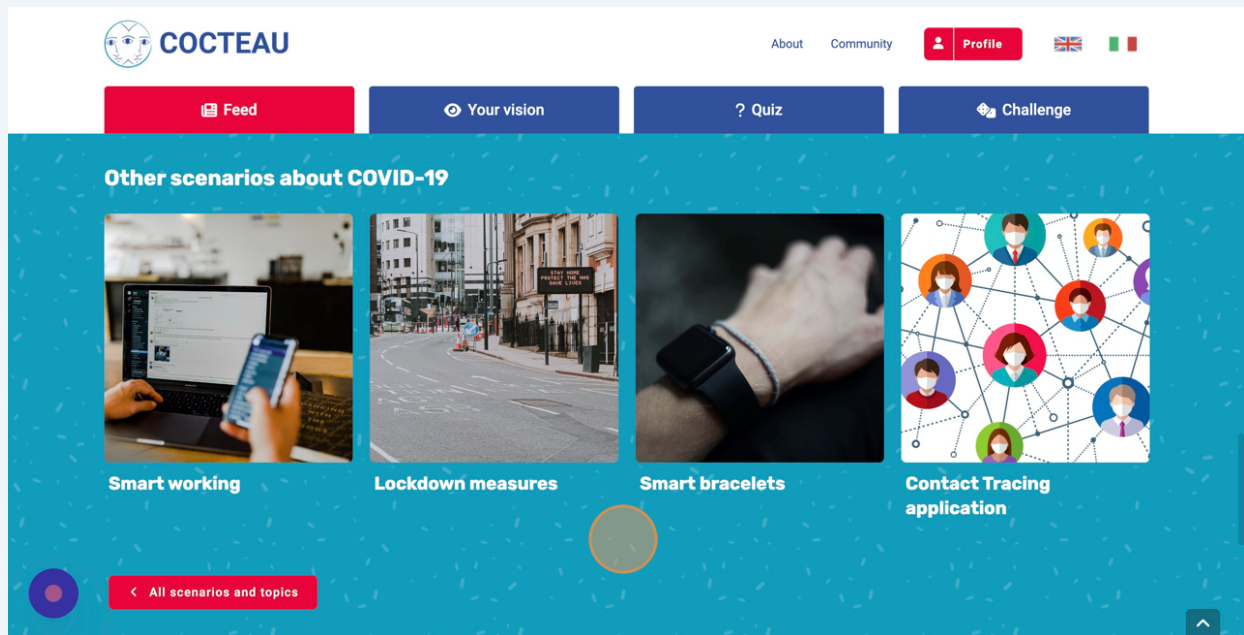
COCTEAU

About

Community

Profile

Feed

Your vision

? Quiz

Challenge

Other scenarios about COVID-19

STAY HOME PROTECT THE NHS SAVE LIVES

Smart working

Lockdown measures

Smart bracelets

Contact Tracing application

All scenarios and topics